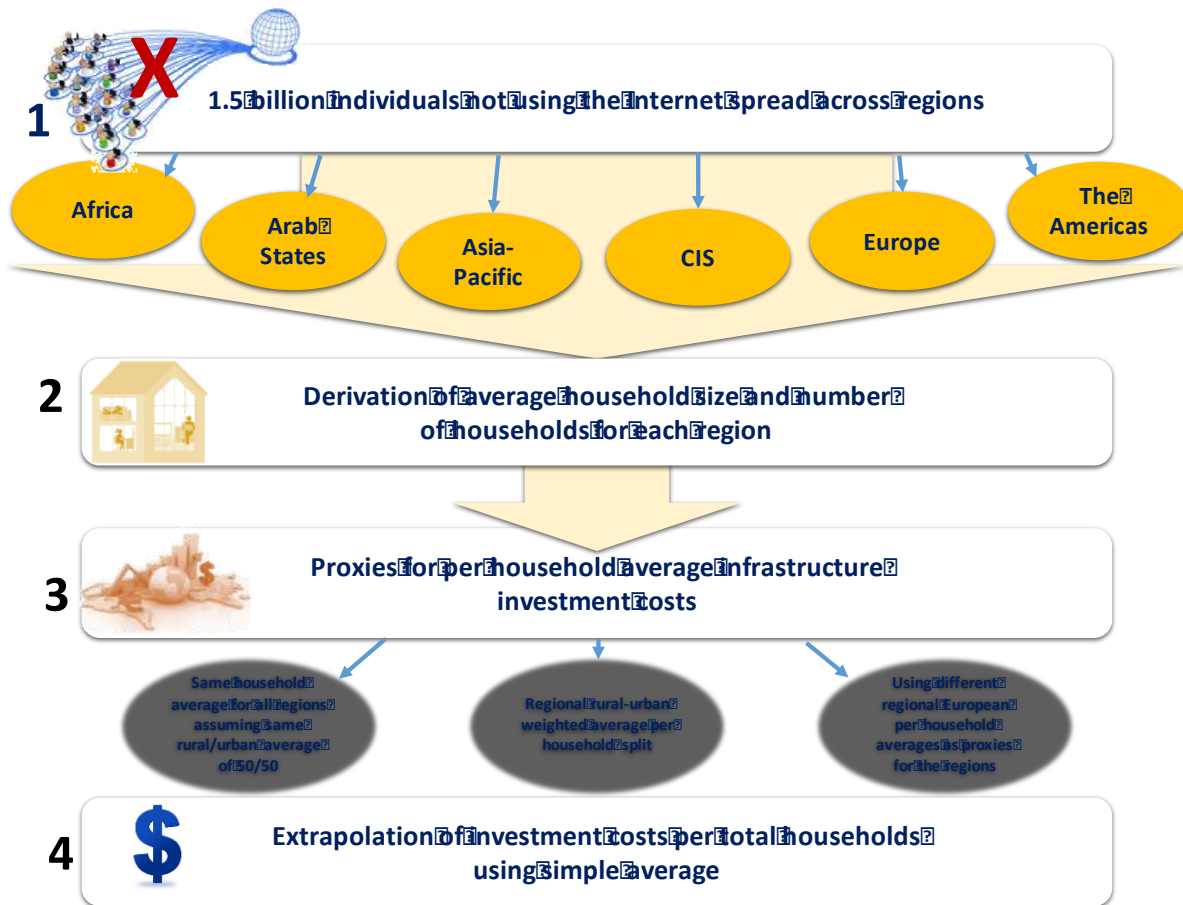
1

1.5 billion individuals not using the Internet spread across regions

Africa

Arab States

Asia-Pacific

CIS

Europe

The Americas

2

Derivation of average household size and number of households for each region

3

Proxies for per household average infrastructure investment costs

Same household average for all regions assuming same rural/urban average of 50/50

Regional rural-urban weighted average per household split

Using different regional European per household averages as proxies for the regions

4

$

Extrapolation of investment costs per total households using simple average